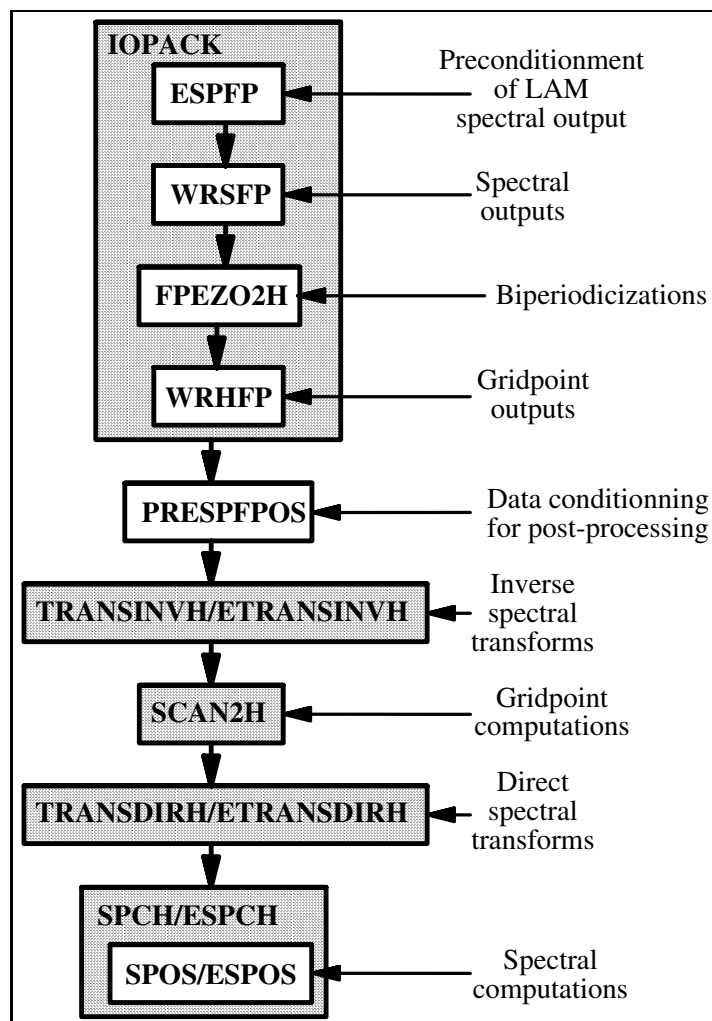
IOPACK

ESPFP

Preconditionment of LAM spectral output

WRSFP

Spectral outputs

FPEZO2H

Biperiodicizations

WRHFP

Gridpoint outputs

PRESPFPOS

Data conditionning for post-processing

TRANSINVH/ETRANSINVH

Inverse spectral transforms

SCAN2H

Gridpoint computations

TRANSDIRH/ETRANSDIRH

Direct spectral transforms

SPCH/ESPCH

SPOS/ESPOS

Spectral computations